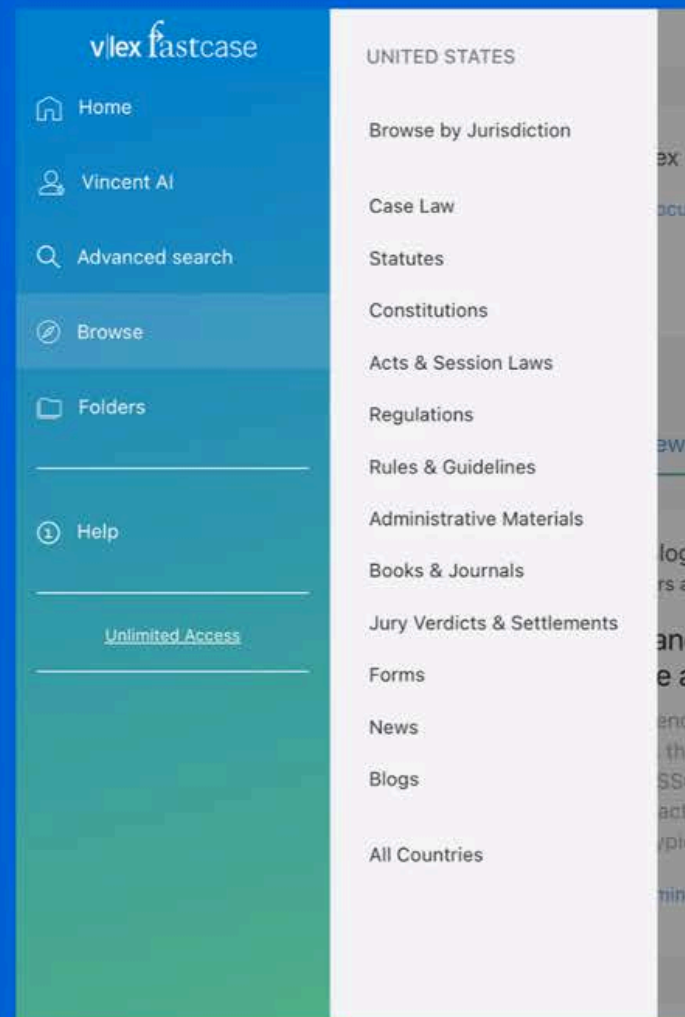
vlex fastcase

Home

Vincent AI

Advanced search

Browse

Folders

Help

Unlimited Access

UNITED STATES

Browse by Jurisdiction

Case Law

Statutes

Constitutions

Acts & Session Laws

Regulations

Rules & Guidelines

Administrative Materials

Books & Journals

Jury Verdicts & Settlements

Forms

News

Blogs

All Countries